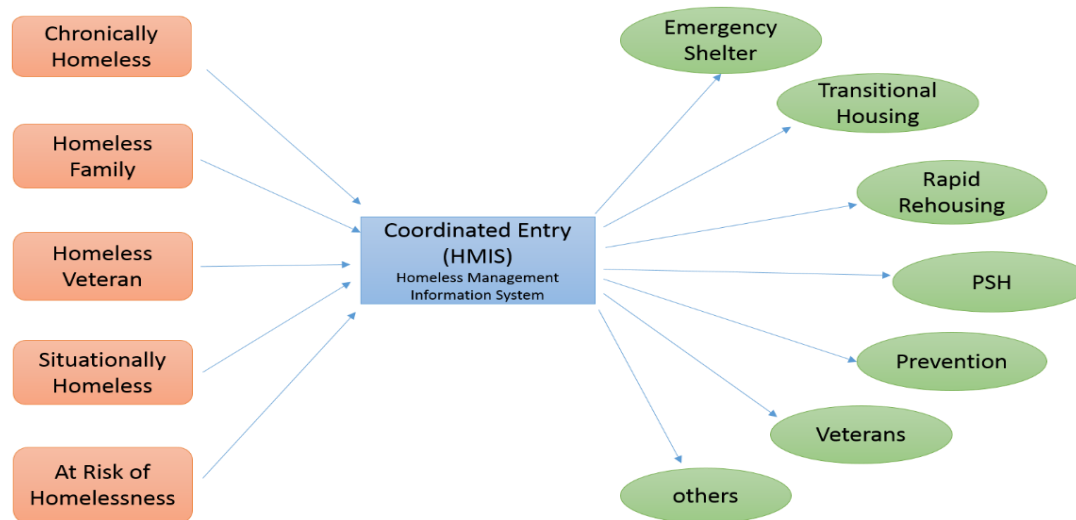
Chronically Homeless

Homeless Family

Homeless Veteran

Situationally Homeless

At Risk of Homelessness

Coordinated Entry (HMIS)
Homeless Management Information System

Emergency Shelter

Transitional Housing

Rapid Rehousing

PSH

Prevention

Veterans

others